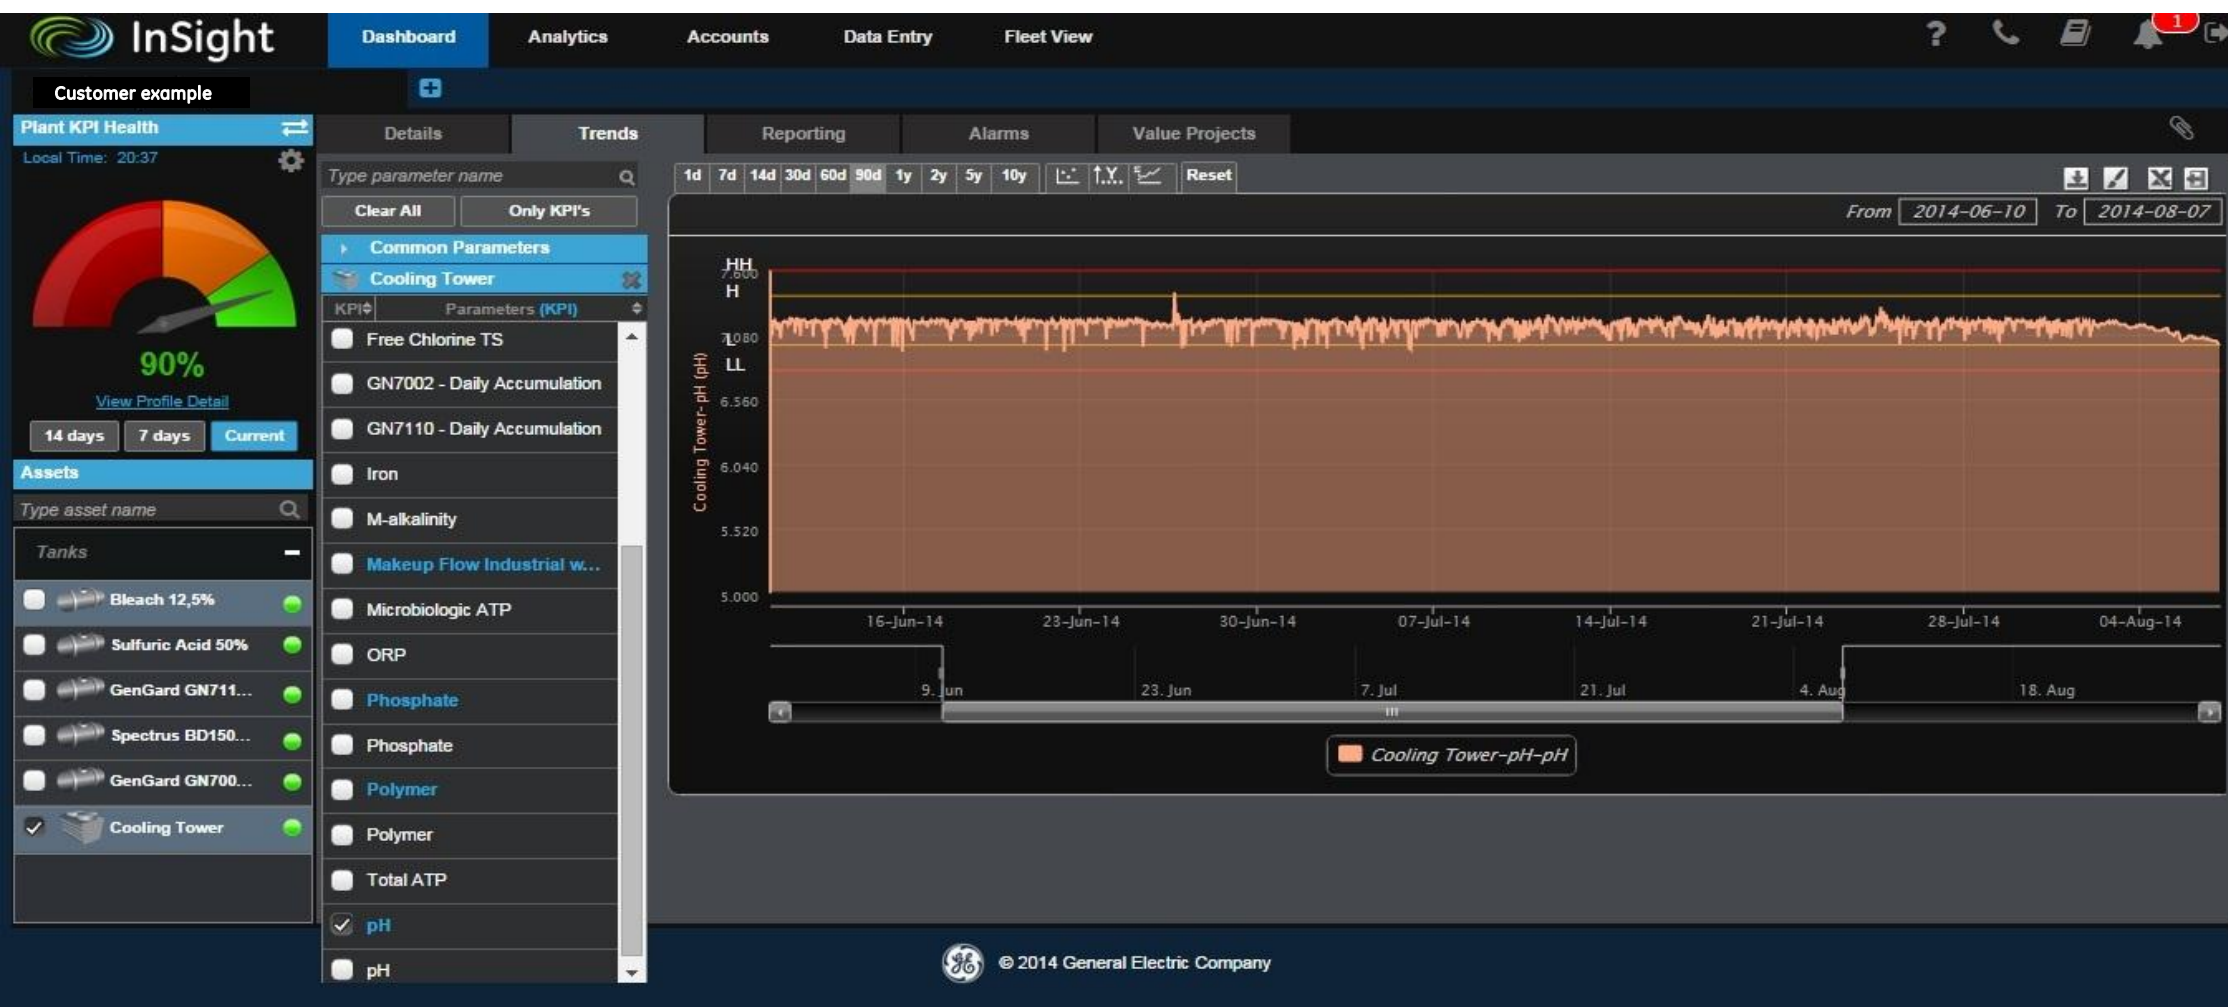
InSight

Dashboard Analytics Accounts Data Entry Fleet View

1

Customer example

Plant KPI Health

Local Time: 20:37

90%

View Profile Detail

14 days 7 days Current

Assets

Type asset name

Tanks

Bleach 12,5%

Sulfuric Acid 50%

GenGard GN711...

Spectrus BD150...

GenGard GN700...

Cooling Tower

Details Trends Reporting Alarms Value Projects

Type parameter name

Clear All Only KPI's

Common Parameters

Cooling Tower

KPI Parameters (KPI)

Free Chlorine TS

GN7002 - Daily Accumulation

GN7110 - Daily Accumulation

Iron

M-alkalinity

Makeup Flow Industrial w...

Microbiologic ATP

ORP

Phosphate

Phosphate

Polymer

Polymer

Total ATP

pH

pH

1d 7d 14d 30d 60d 90d 1y 2y 5y 10y Reset

From 2014-06-10 To 2014-08-07

HH
H
LL

7.600
7.080
6.560
6.040
5.520
5.000

Cooling Tower- pH (pH)

16-Jun-14 23-Jun-14 30-Jun-14 07-Jul-14 14-Jul-14 21-Jul-14 28-Jul-14 04-Aug-14

9. Jun 23. Jun 7. Jul 21. Jul 4. Aug 18. Aug

Cooling Tower-pH-pH

© 2014 General Electric Company